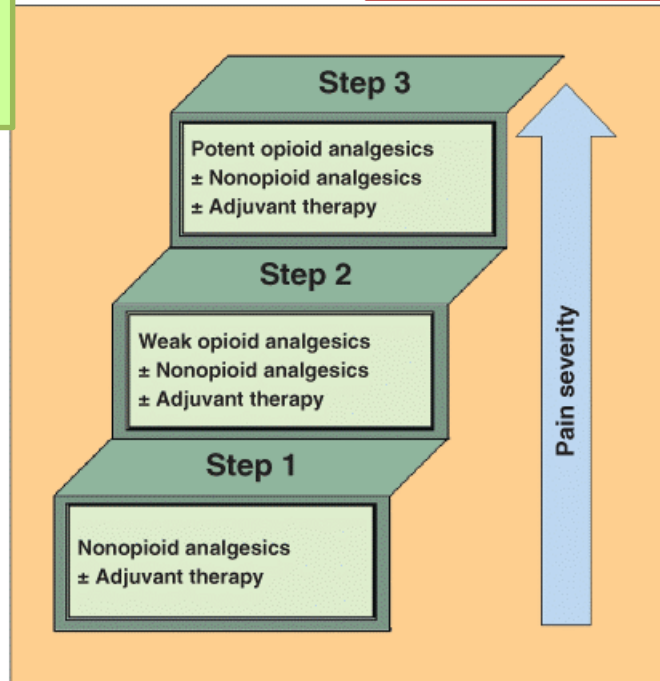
Step 3

Potent opioid analgesics
± Nonopioid analgesics
± Adjuvant therapy

Step 2

Weak opioid analgesics
± Nonopioid analgesics
± Adjuvant therapy

Step 1

Nonopioid analgesics
± Adjuvant therapy

Pain severity